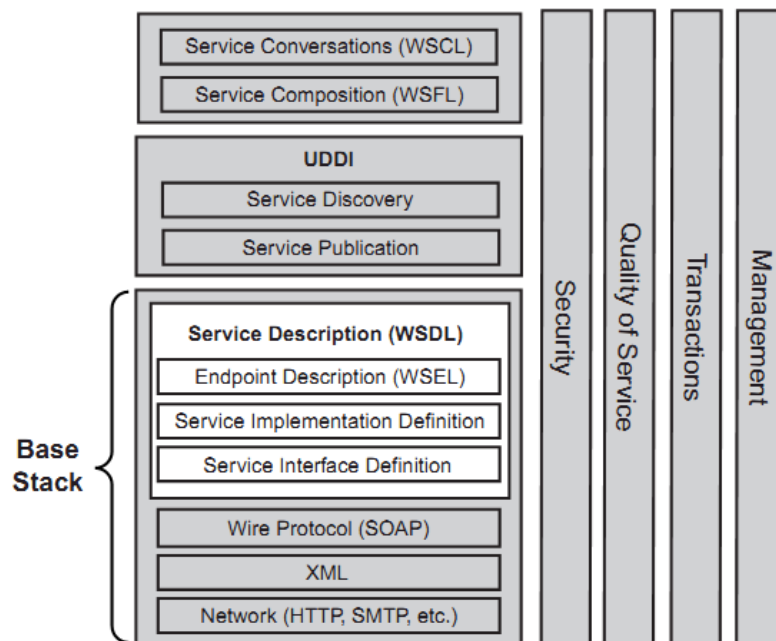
Service Conversations (WSCL)

Service Composition (WSFL)

UDDI

Service Discovery

Service Publication

Base Stack

Service Description (WSDL)

Endpoint Description (WSEL)

Service Implementation Definition

Service Interface Definition

Wire Protocol (SOAP)

XML

Network (HTTP, SMTP, etc.)

Security

Quality of Service

Transactions

Management